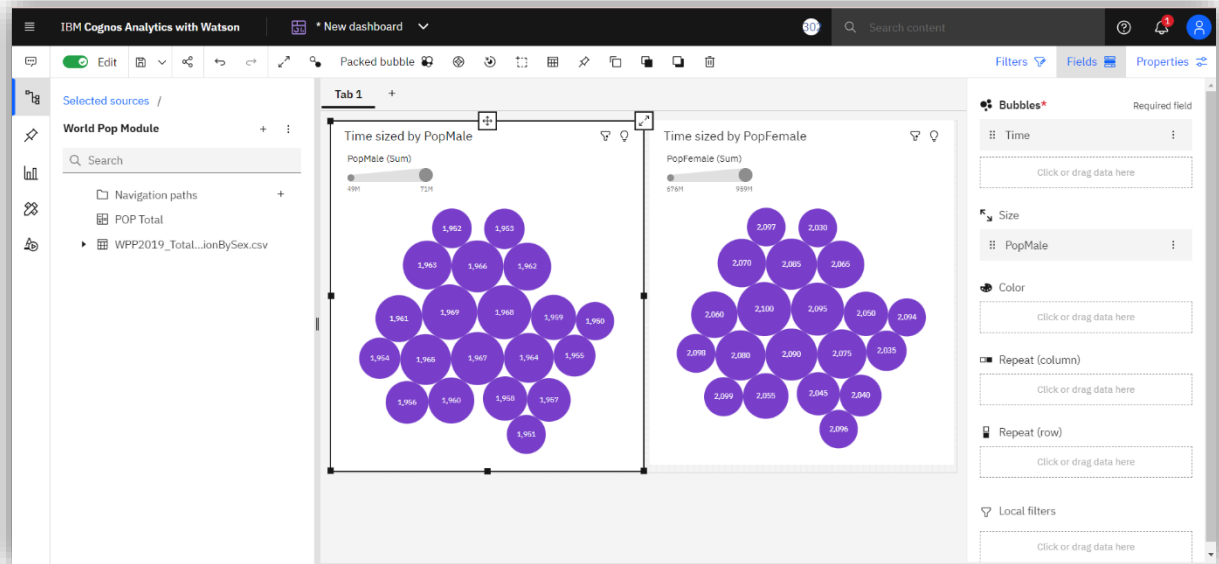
IBM Cognos Analytics with Watson
* New dashboard
Search content
1

Edit
Packed bubble
Filters
Fields
Properties

Selected sources /
World Pop Module
Search
Navigation paths
POP Total
WPP2019_Total...ionBySex.csv

Tab 1
+

Time sized by PopMale
PopMale (Sum)
49M
71M
1,962
1,953
1,963
1,966
1,962
1,961
1,969
1,968
1,959
1,950
1,954
1,965
1,967
1,964
1,955
1,956
1,960
1,958
1,957
1,951

Time sized by PopFemale
PopFemale (Sum)
676M
959M
2,097
2,030
2,070
2,085
2,065
2,060
2,100
2,095
2,050
2,094
2,098
2,080
2,090
2,075
2,035
2,099
2,055
2,045
2,040
2,096

Bubbles*
Required field
Time
Click or drag data here
Size
PopMale
Color
Click or drag data here
Repeat (column)
Click or drag data here
Repeat (row)
Click or drag data here
Local filters
Click or drag data here